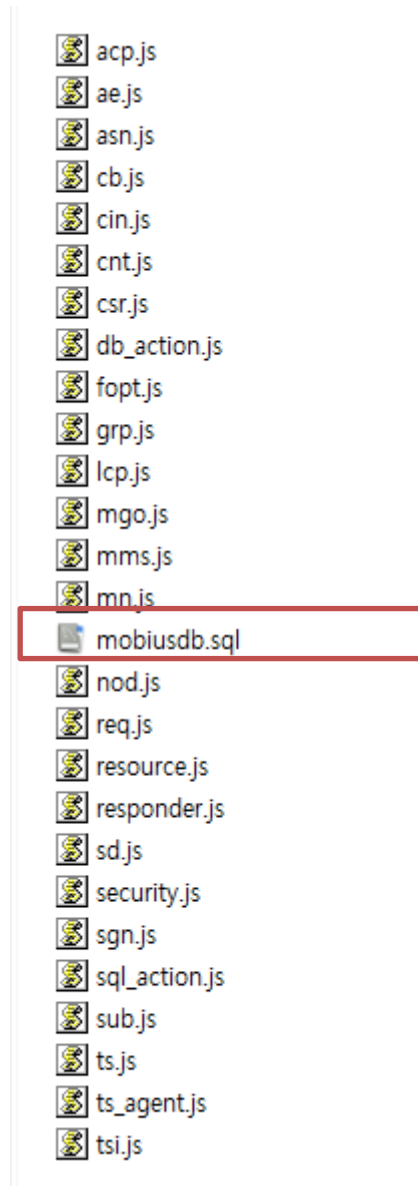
acp.js
ae.js
asn.js
cb.js
cin.js
cnt.js
csr.js
db_action.js
fopt.js
grp.js
lcp.js
mgo.js
mms.js
mn.js
mobiusdb.sql
nod.js
req.js
resource.js
responder.js
sd.js
security.js
sgn.js
sql_action.js
sub.js
ts.js
ts_agent.js
tsi.js